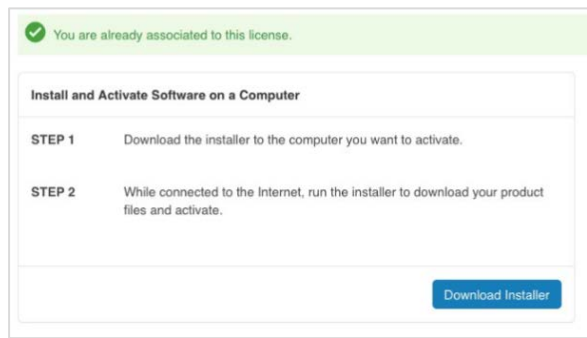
You are already associated to this license.

Install and Activate Software on a Computer

STEP 1 Download the installer to the computer you want to activate.

STEP 2 While connected to the Internet, run the installer to download your product files and activate.

Download Installer